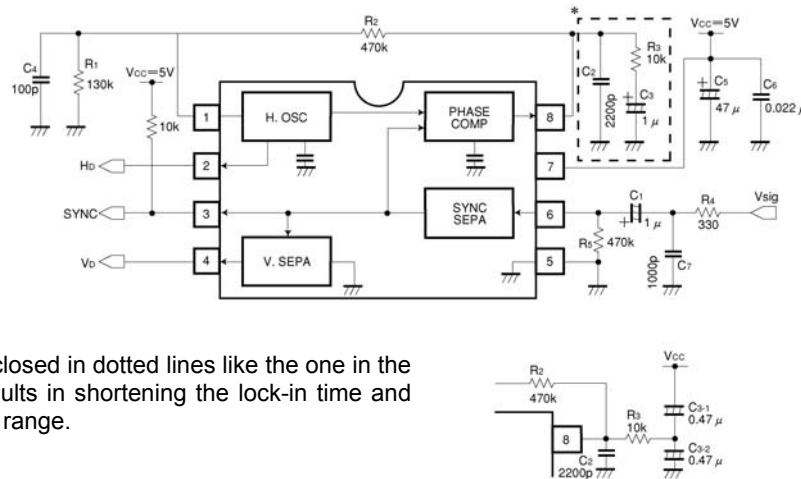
R₂
470k
*
Vcc=5V
C₄
100p
R₁
130k
Vcc=5V
10k
1
H. OSC
PHASE COMP
8
C₂
2200p
R₃
10k
C₃
1 μ
C₅
47 μ
C₆
0.022
HD
2
7
SYNC
3
SYNC SEPA
6
C₁
1 μ
R₄
330
Vsig
R₅
470k
VD
4
V. SEPA
5
1000p
C₇

closed in dotted lines like the one in the ults in shortening the lock-in time and range.

R₂
470k
Vcc
C₃₋₁
0.47 μ
R₃
10k
8
C₃₋₂
0.47 μ
C₂
2200p